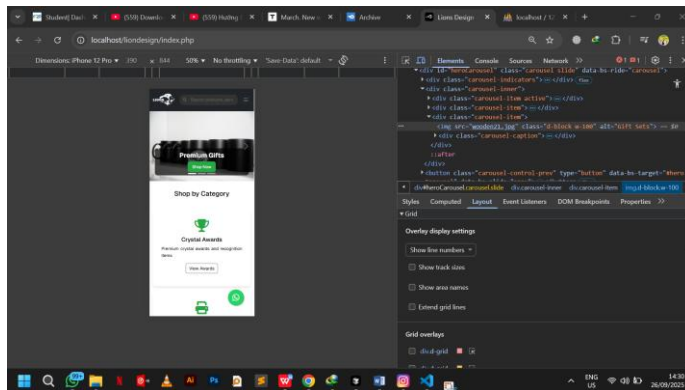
Student| Dash × (559) Downlo × (559) Hướng × March. New × Archive × Lions Design × localhost / × +

localhost/liondesign/index.php

Dimensions: iPhone 12 Pro ▾ 390 × 844 50% ▾ No throttling ▾ 'Save-Data': default ▾

Premium Gifts
Shop Now

Shop by Category

Crystal Awards
Premium crystal awards and recognition items
View Awards

Elements Console Sources Network >>
<div id="heroCarousel" class="carousel slide" data-bs-ride="carousel">
<div class="carousel-indicators"> ··· </div> flex
<div class="carousel-inner">
<div class="carousel-item active"> ··· </div>
<div class="carousel-item"> ··· </div>
<div class="carousel-item">
<img src="wooden21.jpg" class="d-block w-100" alt="Gift Sets"> == $0
<div class="carousel-caption"> ··· </div>
</div>
</div>
::after
</div>
<button class="carousel-control-prev" type="button" data-bs-target="#hero

div#heroCarousel.carousel.slide div.carousel-inner div.carousel-item img.d-block.w-100

Styles Computed Layout Event Listeners DOM Breakpoints Properties >>
▾ Grid
Overlay display settings
Show line numbers ▾
Show track sizes
Show area names
Extend grid lines
Grid overlays
div.d-grid

ENG US 14:30 26/09/2025